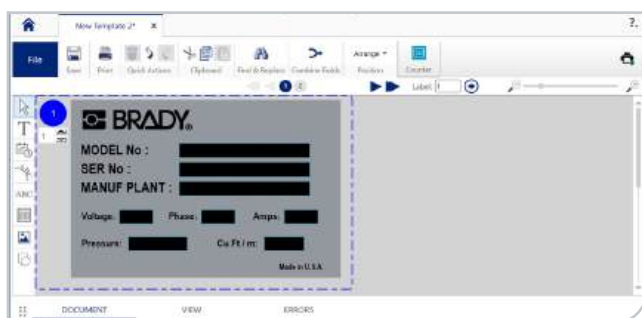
New Template 2* ×

?

File

Save

Print

Quick Actions

Clipboard

Find & Replace

Combine Fields

Arrange

Position

Counter

Label 1

1

1

BRADY.

MODEL No :

SER No :

MANUF PLANT :

Voltage:

Phase:

Amps:

Pressure:

Cu Ft / m:

Made in U.S.A.

DOCUMENT

VIEW

ERRORS